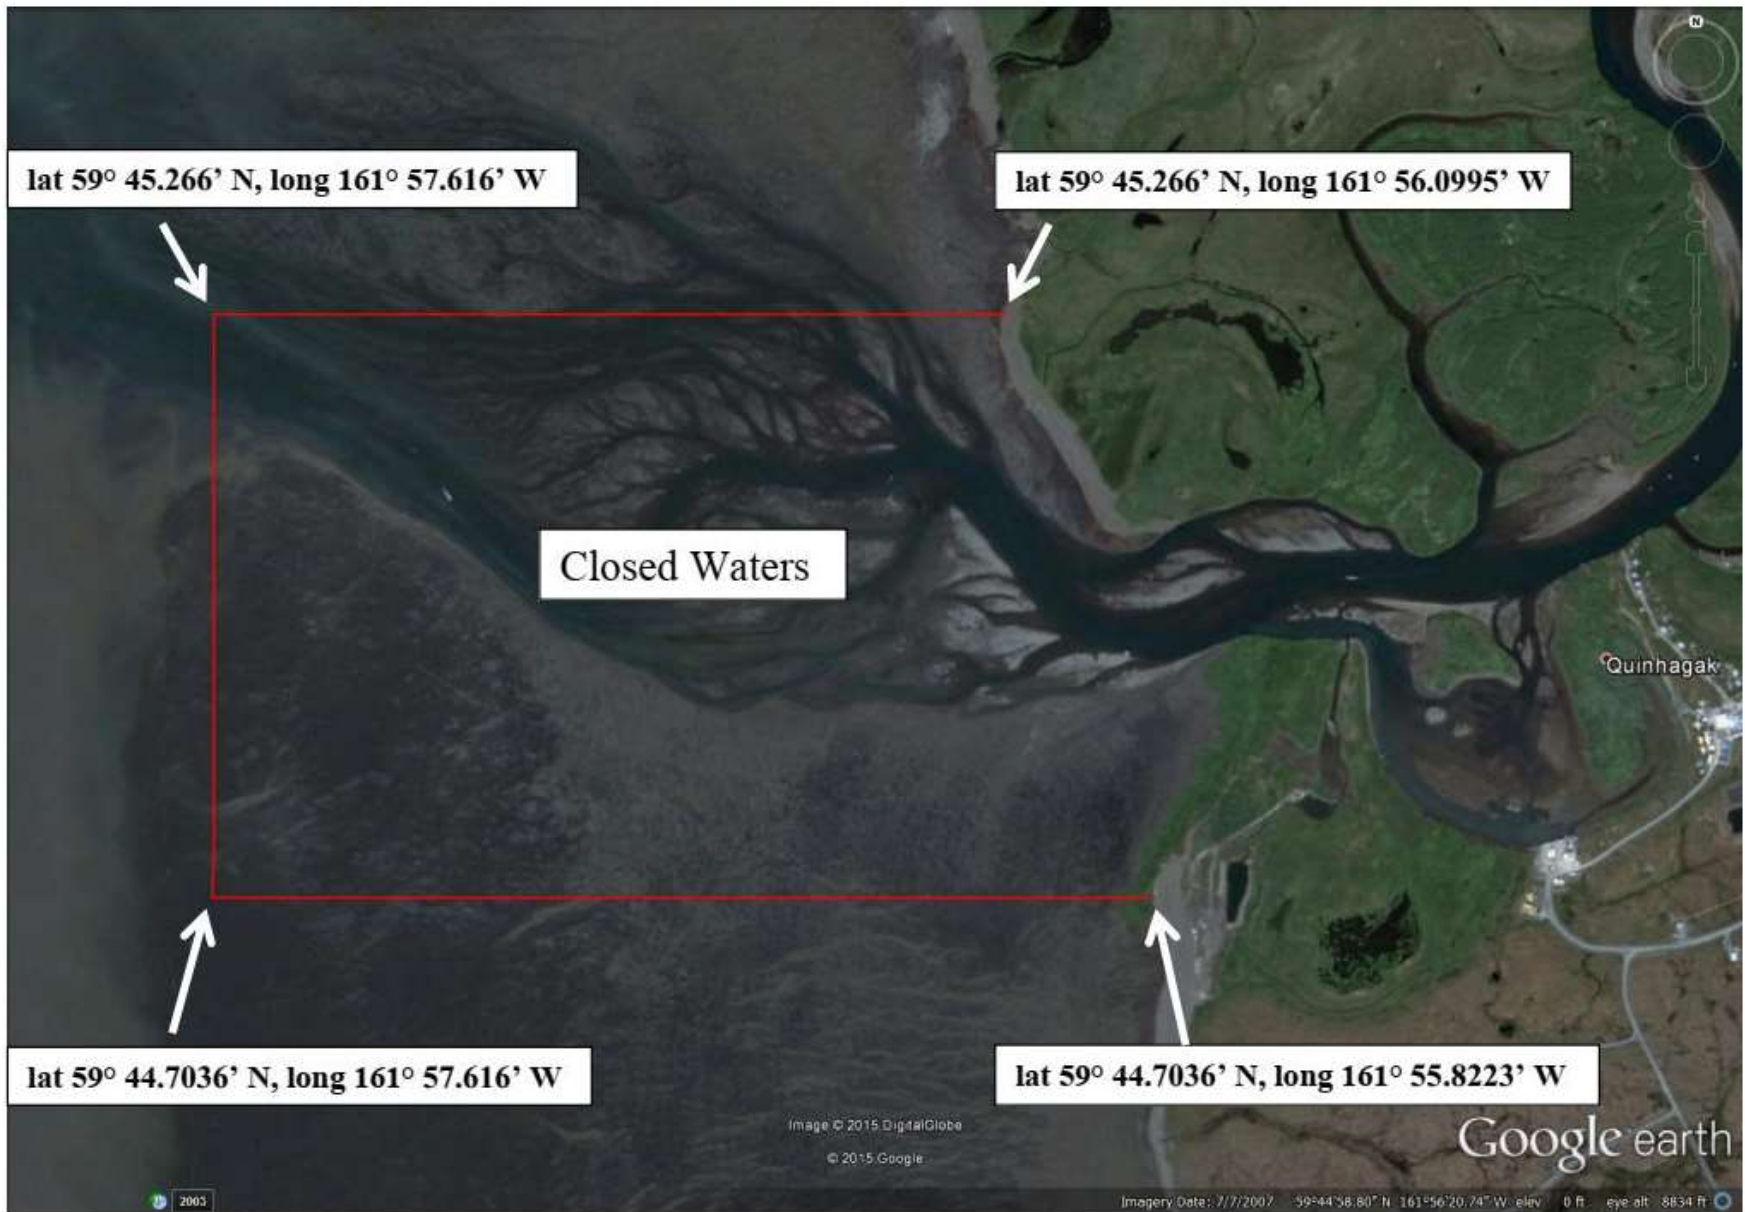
lat 59° 45.266' N, long 161° 57.616' W

lat 59° 45.266' N, long 161° 56.0995' W

Closed Waters

Quinhagak

lat 59° 44.7036' N, long 161° 57.616' W

lat 59° 44.7036' N, long 161° 55.8223' W

Image © 2015 DigitalGlobe

© 2015 Google

Google earth

2003

Imagery Date: 7/7/2007 59°44'58.80" N 161°56'20.74" W elev 0 ft eye alt 8834 ft